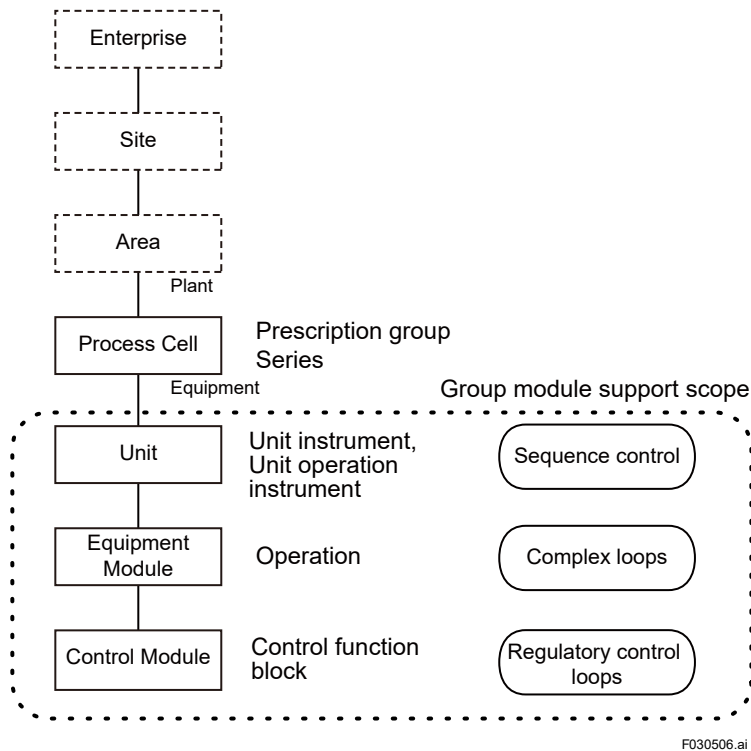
Enterprise

Site

Area

Plant

Process Cell

Prescription group
Series

Equipment

Group module support scope

Unit

Unit instrument,
Unit operation instrument

Sequence control

Equipment Module

Operation

Complex loops

Control Module

Control function block

Regulatory control loops

F030506.ai